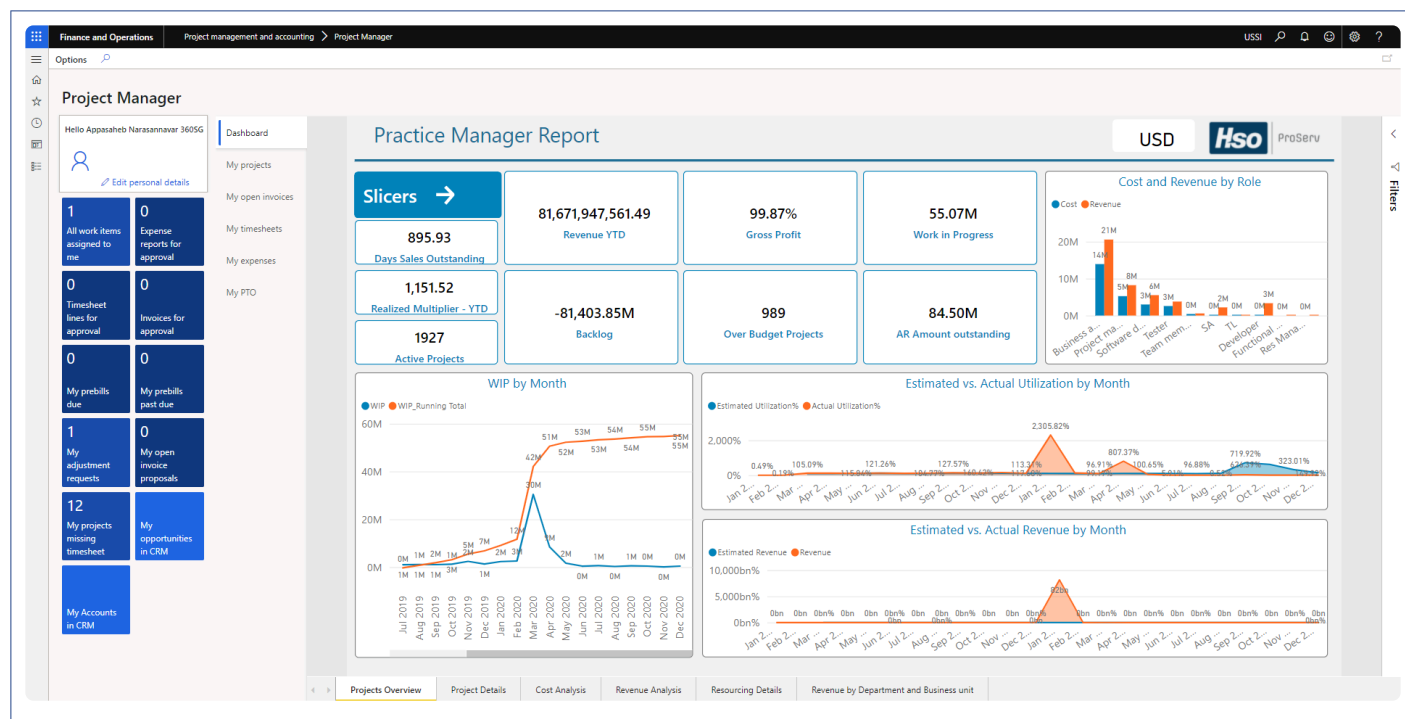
Finance and Operations | Project management and accounting > Project Manager | USSI | ?

Options

Project Manager

Hello Appasaheb Narasannavar 360SG

Edit personal details

1 All work items assigned to me
0 Expense reports for approval
0 Timesheet lines for approval
0 Invoices for approval
0 My prebills due
0 My prebills past due
1 My adjustment requests
0 My open invoice proposals
12 My projects missing timesheet
My opportunities in CRM
My Accounts in CRM

Dashboard
My projects
My open invoices
My timesheets
My expenses
My PTO

Practice Manager Report

USD

Hso ProServ

Slicers

895.93
Days Sales Outstanding

1,151.52
Realized Multiplier - YTD

1927
Active Projects

81,671,947,561.49
Revenue YTD

99.87%
Gross Profit

55.07M
Work in Progress

-81,403.85M
Backlog

989
Over Budget Projects

84.50M
AR Amount outstanding

Cost and Revenue by Role
Cost Revenue
20M 10M 0M
14M 21M 5M 8M 6M 3M 3M 0M 2M 0M 3M 0M 0M
Business a... Project ma... Software d... Tester Team mem... SA TL Developer Functional ... Res Mana...

WIP by Month
WIP WIP_Running Total
60M 40M 20M 0M
0M 1M 1M 2M 1M 5M 7M 1M 3M 1M 2M 3M 12M 42M 51M 52M 53M 53M 54M 55M 55M 55M 30M 1M 2M 0M 1M 0M 1M 0M 0M 0M 1M 0M 1M 0M 0M
Jul 2019 Aug 2019 Sep 2019 Oct 2019 Nov 2019 Dec 2019 Jan 2020 Feb 2020 Mar 2020 Apr 2020 May 2020 Jun 2020 Jul 2020 Aug 2020 Sep 2020 Oct 2020 Nov 2020 Dec 2020

Estimated vs. Actual Utilization by Month
Estimated Utilization% Actual Utilization%
2,000% 0%
0.49% 0.19% 105.09% 115.86% 121.26% 104.77% 127.57% 100.42% 113.31% 113.48% 2,305.82% 96.91% 807.37% 99.10% 100.65% 96.88% 719.92% 474.31% 323.01%
Jan 2... Feb 2... Mar ... Apr 2... May ... Jun 2... Jul 2... Aug ... Sep 2... Oct 2... Nov ... Dec 2... Jan 2... Feb 2... Mar ... Apr 2... May ... Jun 2... Jul 2... Aug ... Sep 2... Oct 2... Nov ... Dec 2...

Estimated vs. Actual Revenue by Month
Estimated Revenue Revenue
10,000bn% 5,000bn% 0bn%
0bn 0bn 0bn% 0bn 0bn 0bn 0bn% 0bn 0bn 0bn 0bn 0bn% 0bn 0bn% 0bn 0bn% 0bn 0bn% 0bn 0bn% 0bn 0bn% 0bn 0bn%
Jan 2... Feb 2... Mar ... Apr 2... May ... Jun 2... Jul 2... Aug ... Sep 2... Oct 2... Nov ... Dec 2... Jan 2... Feb 2... Mar ... Apr 2... May ... Jun 2... Jul 2... Aug ... Sep 2... Oct 2... Nov ... Dec 2...

Filters

Projects Overview | Project Details | Cost Analysis | Revenue Analysis | Resourcing Details | Revenue by Department and Business unit